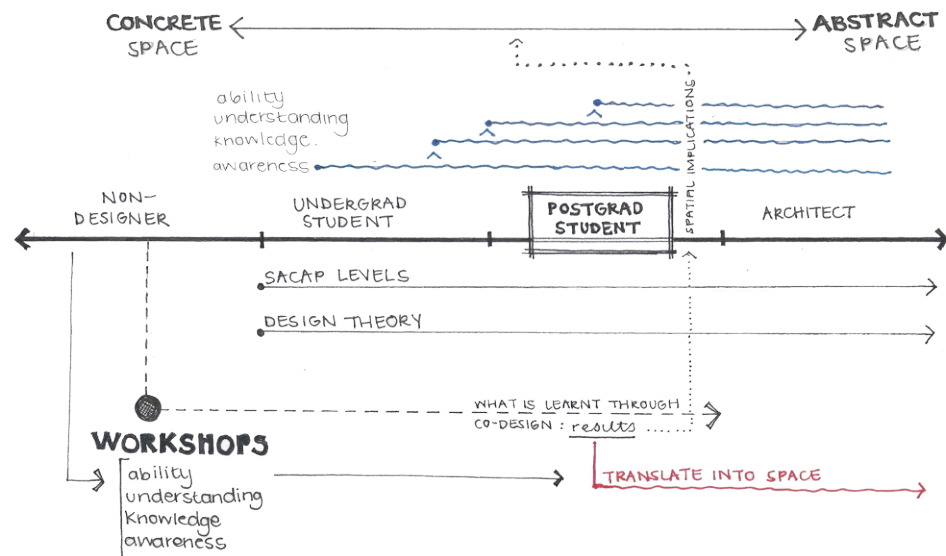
CONCRETE SPACE

ABSTRACT SPACE

ability
understanding
knowledge.
awareness

SPATIAL IMPLICATIONS

NON-DESIGNER

UNDERGRAD STUDENT

POSTGRAD STUDENT

ARCHITECT

SACAP LEVELS

DESIGN THEORY

WHAT IS LEARNT THROUGH CO-DESIGN : results

WORKSHOPS

ability
understanding
Knowledge
awareness

TRANSLATE INTO SPACE